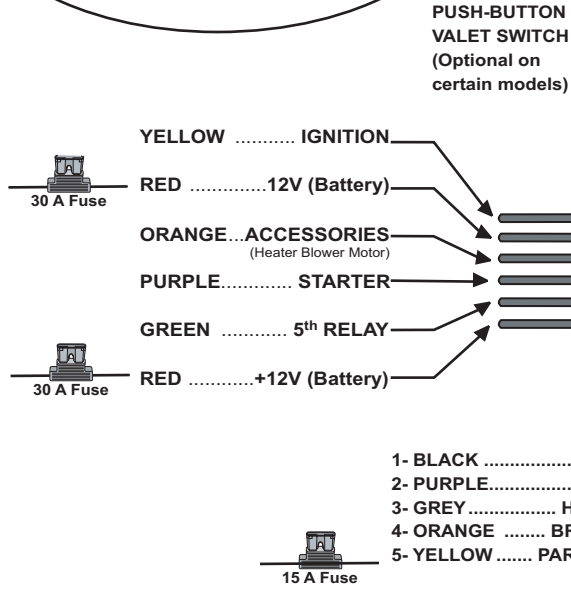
PUSH-BUTTON VALET SWITCH (Optional on certain models)

YELLOW ........... IGNITION

30 A Fuse

RED ..............12V (Battery)

ORANGE...ACCESSORIES
(Heater Blower Motor)

PURPLE............. STARTER

GREEN ............ 5th RELAY

30 A Fuse

RED ............+12V (Battery)

1- BLACK .................
2- PURPLE.................
3- GREY................. H
4- ORANGE ........ BR
5- YELLOW ....... PAR

15 A Fuse